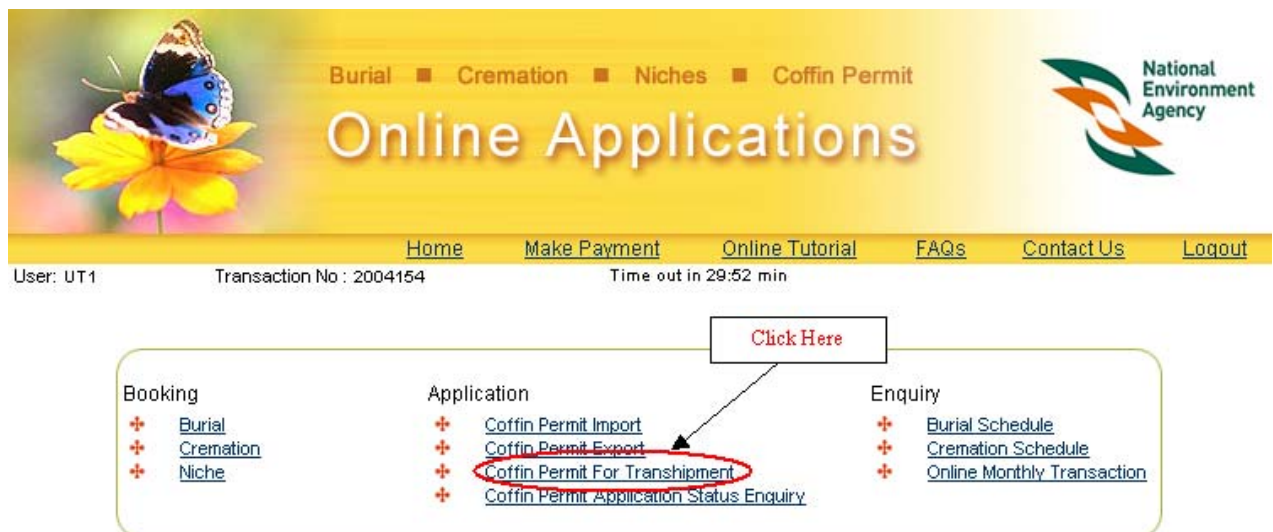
Burial ■ Cremation ■ Niches ■ Coffin Permit

Online Applications

National Environment Agency

Home Make Payment Online Tutorial FAQs Contact Us Logout

User: UT1 Transaction No : 2004154 Time out in 29:52 min

Click Here

Booking
Burial
Cremation
Niche

Application
Coffin Permit Import
Coffin Permit Export
Coffin Permit For Transhipment
Coffin Permit Application Status Enquiry

Enquiry
Burial Schedule
Cremation Schedule
Online Monthly Transaction